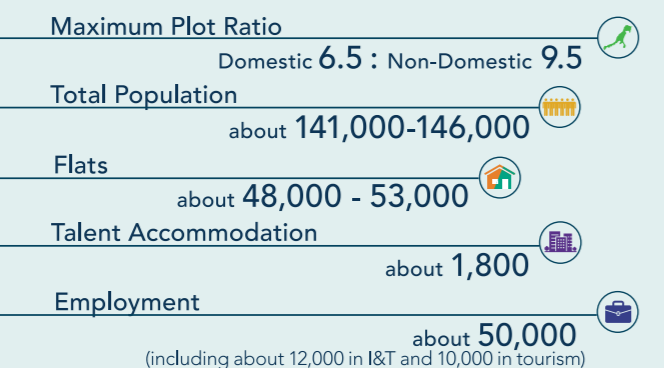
Maximum Plot Ratio

Domestic 6.5 : Non-Domestic 9.5

Total Population

about 141,000-146,000

Flats

about 48,000 - 53,000

Talent Accommodation

about 1,800

Employment

about 50,000
(including about 12,000 in I&T and 10,000 in tourism)